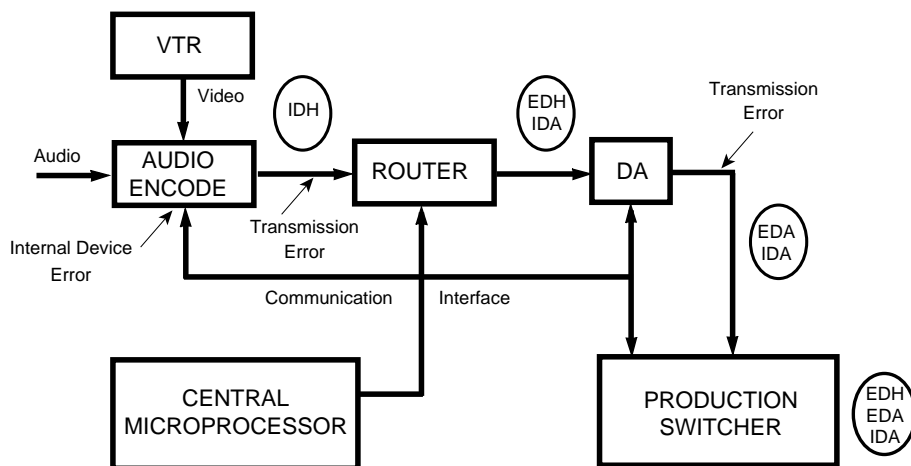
VTR

Video

IDH

EDH
IDA

Transmission
Error

Audio

AUDIO
ENCODE

ROUTER

DA

Internal Device
Error

Transmission
Error

EDA
IDA

Communication Interface

CENTRAL
MICROPROCESSOR

PRODUCTION
SWITCHER

EDH
EDA
IDA